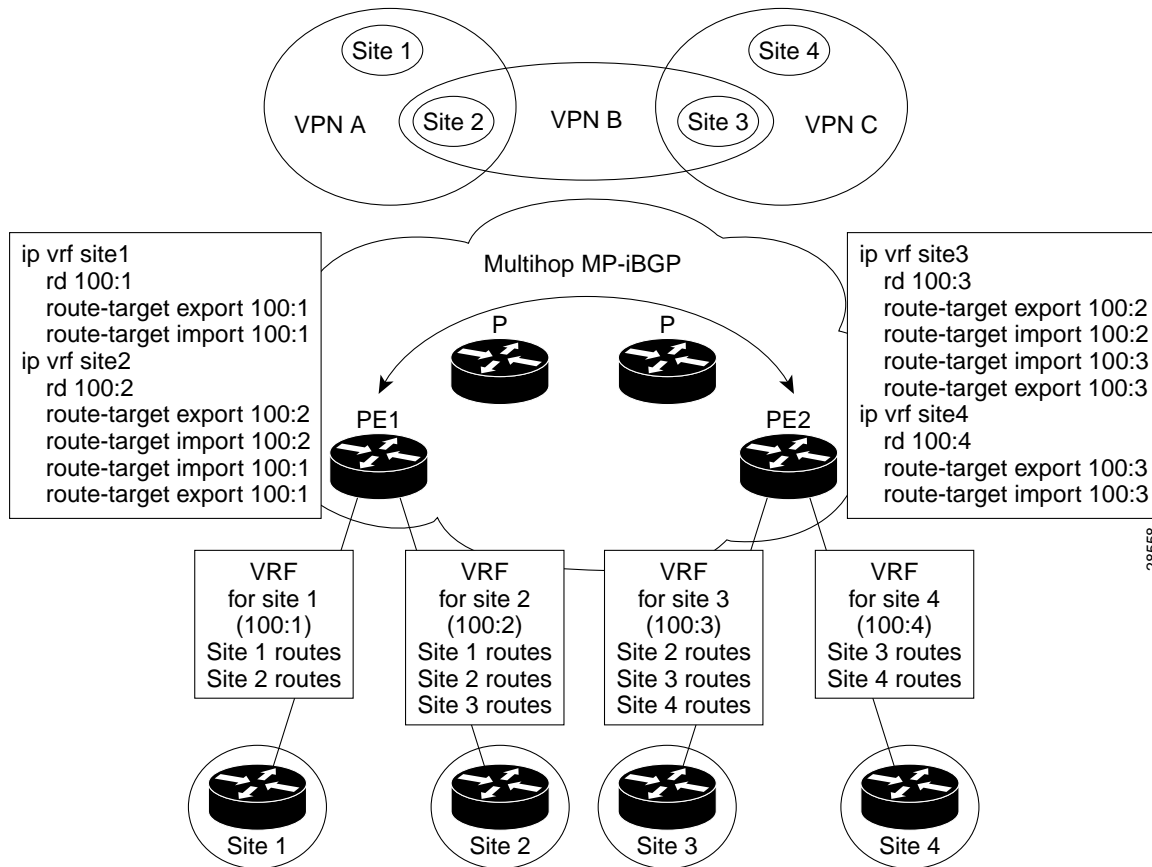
Site 1

Site 4

VPN A

Site 2

VPN B

Site 3

VPN C

ip vrf site1
rd 100:1
route-target export 100:1
route-target import 100:1
ip vrf site2
rd 100:2
route-target export 100:2
route-target import 100:2
route-target import 100:1
route-target export 100:1

Multihop MP-iBGP

P

P

PE1

PE2

ip vrf site3
rd 100:3
route-target export 100:2
route-target import 100:2
route-target import 100:3
route-target export 100:3
ip vrf site4
rd 100:4
route-target export 100:3
route-target import 100:3

VRF
for site 1
(100:1)
Site 1 routes
Site 2 routes

VRF
for site 2
(100:2)
Site 1 routes
Site 2 routes
Site 3 routes

VRF
for site 3
(100:3)
Site 2 routes
Site 3 routes
Site 4 routes

VRF
for site 4
(100:4)
Site 3 routes
Site 4 routes

Site 1

Site 2

Site 3

Site 4

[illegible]